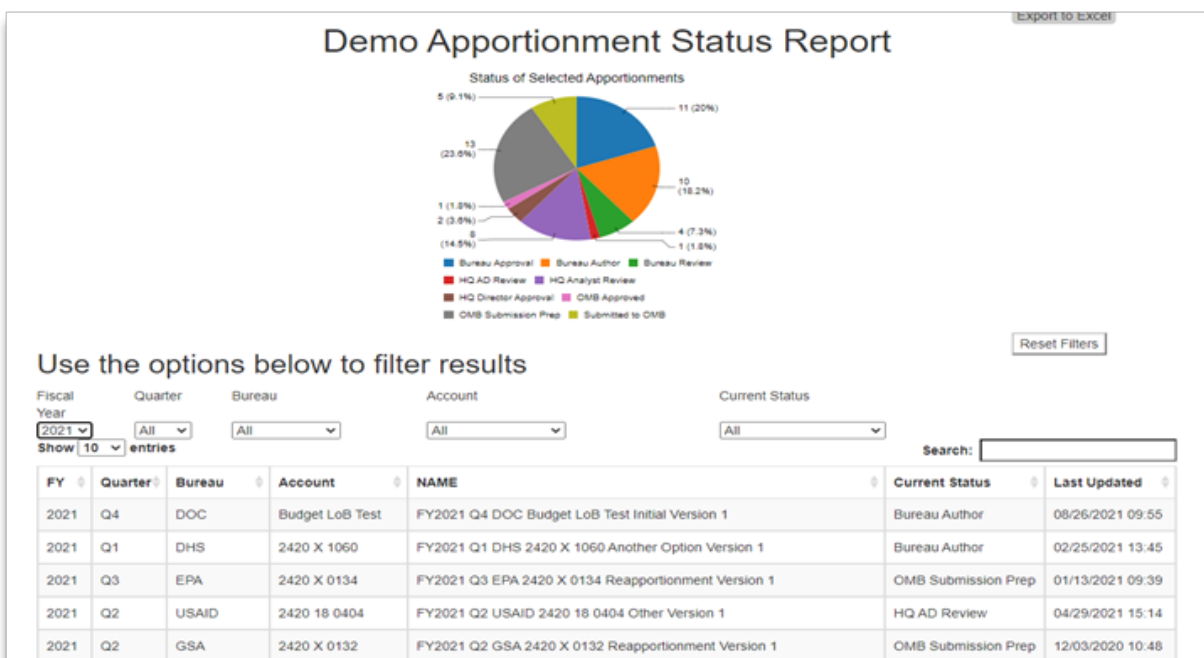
Export to Excel

Demo Apportionment Status Report

Status of Selected Apportionments

5 (9.1%)
11 (20%)
13 (23.6%)
10 (18.2%)
1 (1.8%)
2 (3.6%)
8 (14.5%)
4 (7.3%)
1 (1.8%)

Bureau Approval
Bureau Author
Bureau Review
HQ AD Review
HQ Analyst Review
HQ Director Approval
OMB Approved
OMB Submission Prep
Submitted to OMB

Reset Filters

Use the options below to filter results

Fiscal Year
2021
Quarter
All
Bureau
All
Account
All
Current Status
All

Show 10 entries

Search:

| FY | Quarter | Bureau | Account | NAME | Current Status | Last Updated |
|---|---|---|---|---|---|---|
| 2021 | Q4 | DOC | Budget LoB Test | FY2021 Q4 DOC Budget LoB Test Initial Version 1 | Bureau Author | 08/26/2021 09:55 |
| 2021 | Q1 | DHS | 2420 X 1060 | FY2021 Q1 DHS 2420 X 1060 Another Option Version 1 | Bureau Author | 02/25/2021 13:45 |
| 2021 | Q3 | EPA | 2420 X 0134 | FY2021 Q3 EPA 2420 X 0134 Reapportionment Version 1 | OMB Submission Prep | 01/13/2021 09:39 |
| 2021 | Q2 | USAID | 2420 18 0404 | FY2021 Q2 USAID 2420 18 0404 Other Version 1 | HQ AD Review | 04/29/2021 15:14 |
| 2021 | Q2 | GSA | 2420 X 0132 | FY2021 Q2 GSA 2420 X 0132 Reapportionment Version 1 | OMB Submission Prep | 12/03/2020 10:48 |